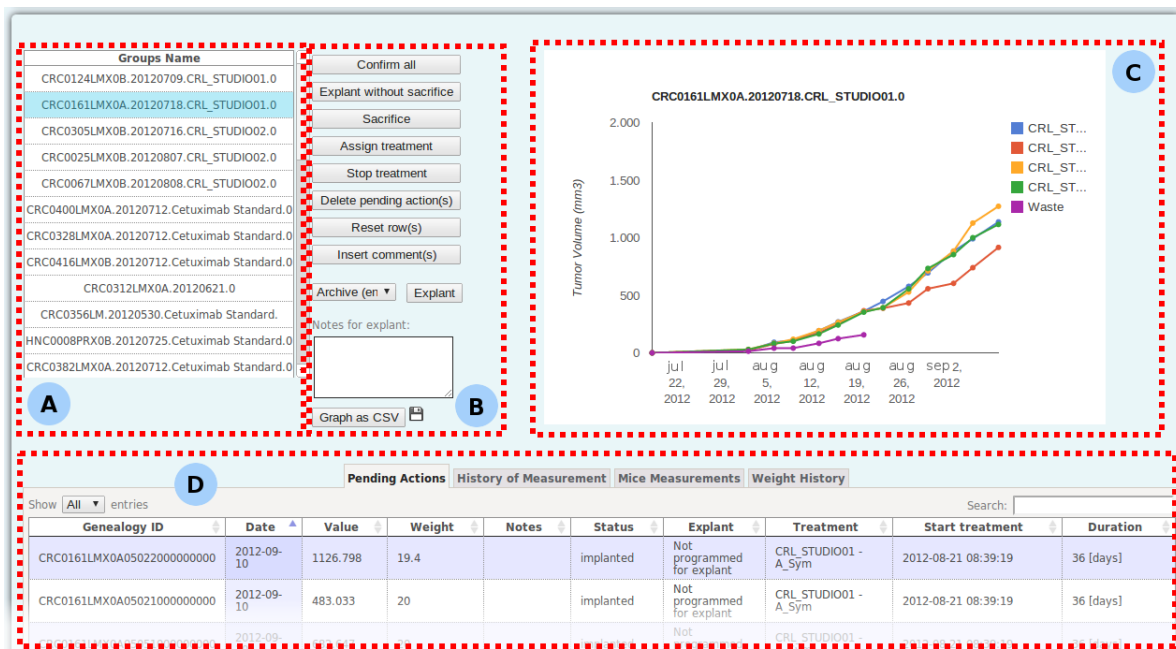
Groups Name
CRC0124LMX0B.20120709.CRL_STUDIO01.0
CRC0161LMX0A.20120718.CRL_STUDIO01.0
CRC0305LMX0B.20120716.CRL_STUDIO02.0
CRC0025LMX0B.20120807.CRL_STUDIO02.0
CRC0067LMX0B.20120808.CRL_STUDIO02.0
CRC0400LMX0A.20120712.Cetuximab Standard.0
CRC0328LMX0A.20120712.Cetuximab Standard.0
CRC0416LMX0B.20120712.Cetuximab Standard.0
CRC0312LMX0A.20120621.0
CRC0356LM.20120530.Cetuximab Standard.
HNC0008PRX0B.20120725.Cetuximab Standard.0
CRC0382LMX0A.20120712.Cetuximab Standard.0

A

Confirm all
Explant without sacrifice
Sacrifice
Assign treatment
Stop treatment
Delete pending action(s)
Reset row(s)
Insert comment(s)
Archive (en
Explant
Notes for explant:
Graph as CSV

B

C

CRC0161LMX0A.20120718.CRL_STUDIO01.0

Tumor Volume (mm3)
2.000
1.500
1.000
500
0
jul 22, 2012
jul 29, 2012
aug 5, 2012
aug 12, 2012
aug 19, 2012
aug 26, 2012
sep 2, 2012

CRL_ST...
CRL_ST...
CRL_ST...
CRL_ST...
Waste

D

Pending Actions | History of Measurement | Mice Measurements | Weight History

Show All entries
Search:

| Genealogy ID | Date | Value | Weight | Notes | Status | Explant | Treatment | Start treatment | Duration |
|---|---|---|---|---|---|---|---|---|---|
| CRC0161LMX0A05022000000000 | 2012-09-10 | 1126.798 | 19.4 | | implanted | Not programmed for explant | CRL_STUDIO01 - A_Sym | 2012-08-21 08:39:19 | 36 [days] |
| CRC0161LMX0A05021000000000 | 2012-09-10 | 483.033 | 20 | | implanted | Not programmed for explant | CRL_STUDIO01 - A_Sym | 2012-08-21 08:39:19 | 36 [days] |
| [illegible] | 2012-09- | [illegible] | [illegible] | | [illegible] | Not | CRL_STUDIO01 - | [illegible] | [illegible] |